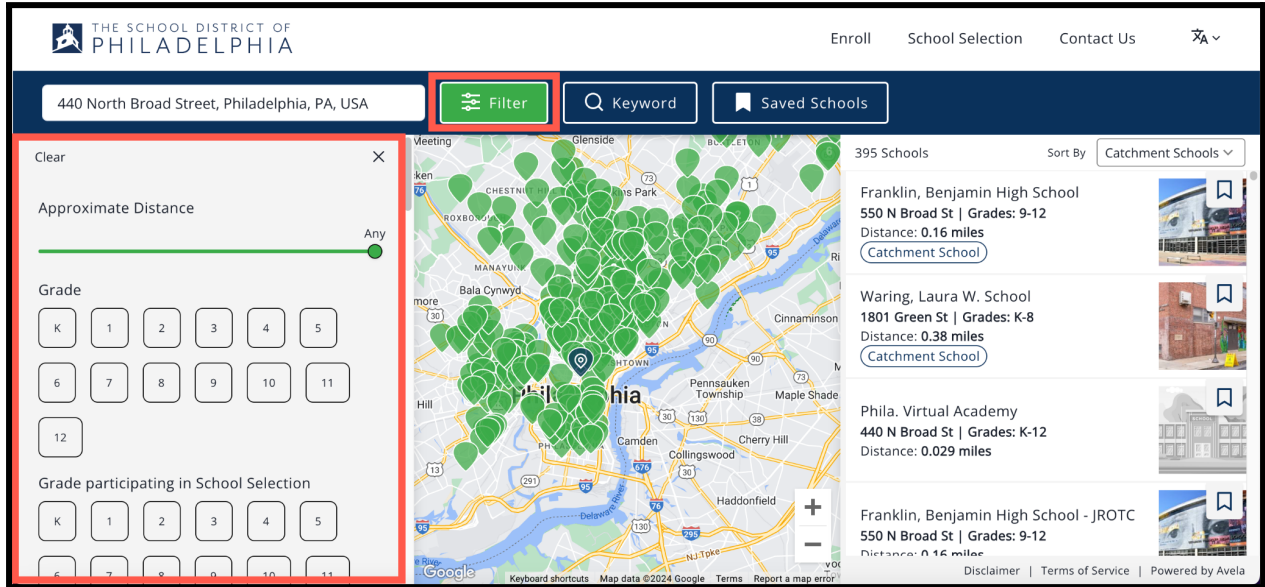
THE SCHOOL DISTRICT OF PHILADELPHIA

Enroll School Selection Contact Us

440 North Broad Street, Philadelphia, PA, USA

Filter

Keyword

Saved Schools

Clear ×

Approximate Distance

Any

Grade

K 1 2 3 4 5

6 7 8 9 10 11

12

Grade participating in School Selection

K 1 2 3 4 5

Meeting Glenside Chestnut Hill Roxborough Manayunk Bala Cynwyd more Hill Philadelphia Camden Pennsauken Township Cinnaminson Maple Shade Cherry Hill Collingswood Haddonfield Delaware River NJ Tpke

Google Keyboard shortcuts Map data ©2024 Google Terms Report a map error

395 Schools

Sort By Catchment Schools

Franklin, Benjamin High School
550 N Broad St | Grades: 9-12
Distance: 0.16 miles
Catchment School

Waring, Laura W. School
1801 Green St | Grades: K-8
Distance: 0.38 miles
Catchment School

Phila. Virtual Academy
440 N Broad St | Grades: K-12
Distance: 0.029 miles

Franklin, Benjamin High School - JROTC
550 N Broad St | Grades: 9-12
Distance: 0.16 miles

Disclaimer | Terms of Service | Powered by Avela